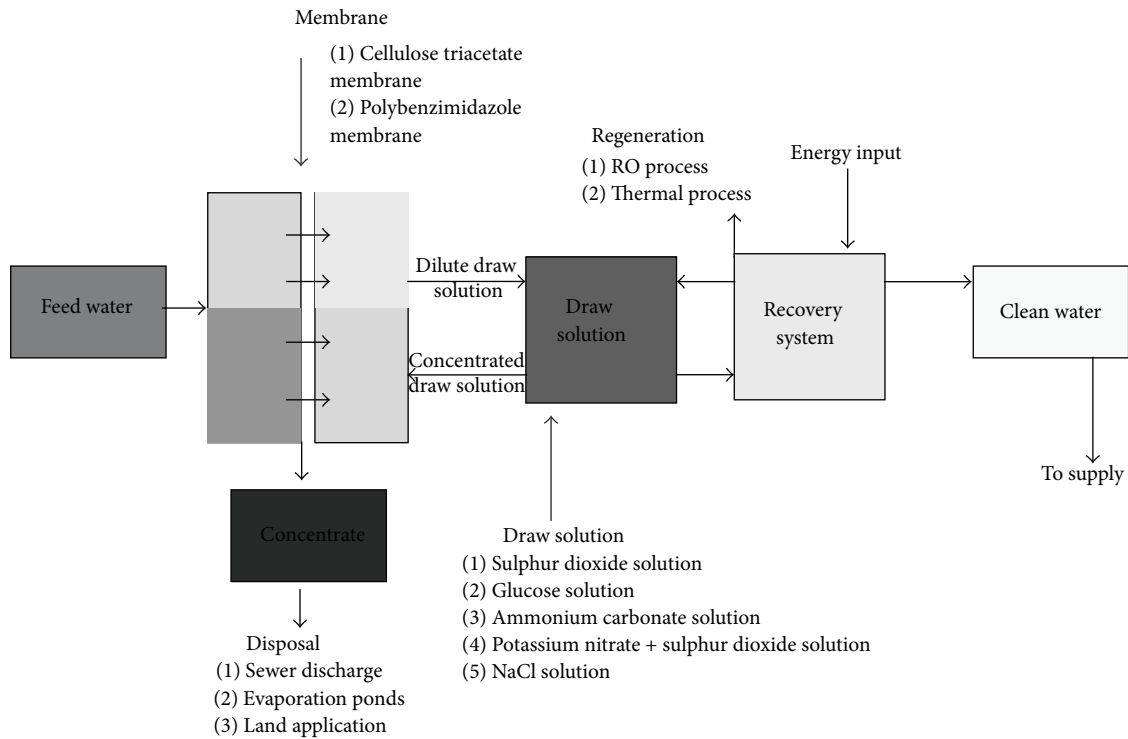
Membrane
(1) Cellulose triacetate membrane
(2) Polybenzimidazole membrane

Regeneration
(1) RO process
(2) Thermal process

Energy input

Feed water

Dilute draw solution

Concentrated draw solution

Draw solution

Recovery system

Clean water

To supply

Concentrate

Disposal
(1) Sewer discharge
(2) Evaporation ponds
(3) Land application

Draw solution
(1) Sulphur dioxide solution
(2) Glucose solution
(3) Ammonium carbonate solution
(4) Potassium nitrate + sulphur dioxide solution
(5) NaCl solution